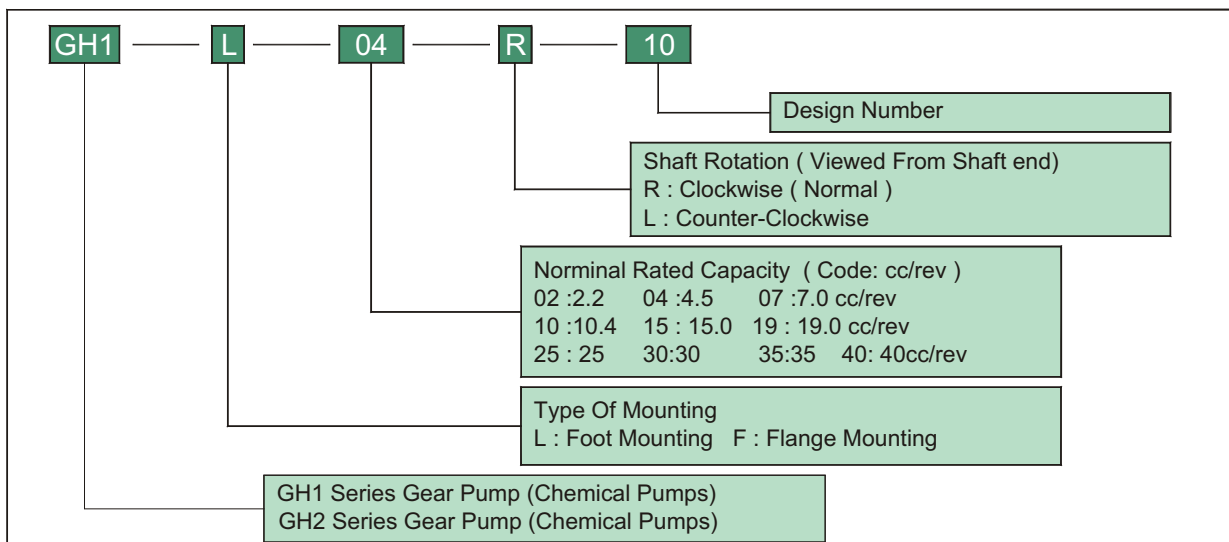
GH1 — L — 04 — R — 10

Design Number

Shaft Rotation ( Viewed From Shaft end)
R : Clockwise ( Normal )
L : Counter-Clockwise

Norminal Rated Capacity ( Code: cc/rev )
02 :2.2 04 :4.5 07 :7.0 cc/rev
10 :10.4 15 : 15.0 19 : 19.0 cc/rev
25 : 25 30:30 35:35 40: 40cc/rev

Type Of Mounting
L : Foot Mounting F : Flange Mounting

GH1 Series Gear Pump (Chemical Pumps)
GH2 Series Gear Pump (Chemical Pumps)